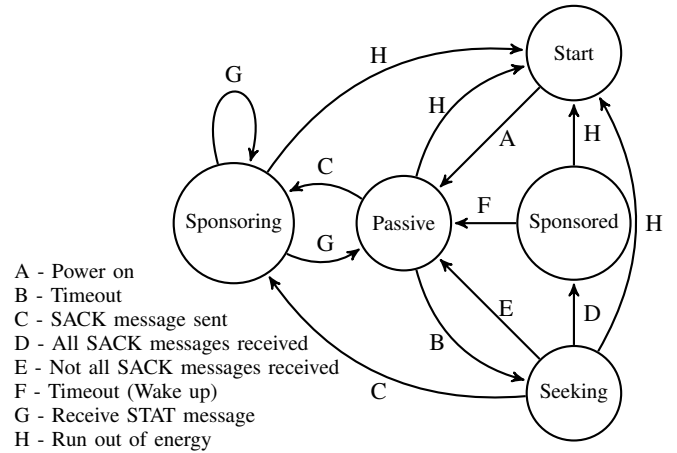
Start

Sponsoring

Passive

Sponsored

Seeking

G

H

H

A

H

C

G

F

H

E

D

B

C

A - Power on
B - Timeout
C - SACK message sent
D - All SACK messages received
E - Not all SACK messages received
F - Timeout (Wake up)
G - Receive STAT message
H - Run out of energy